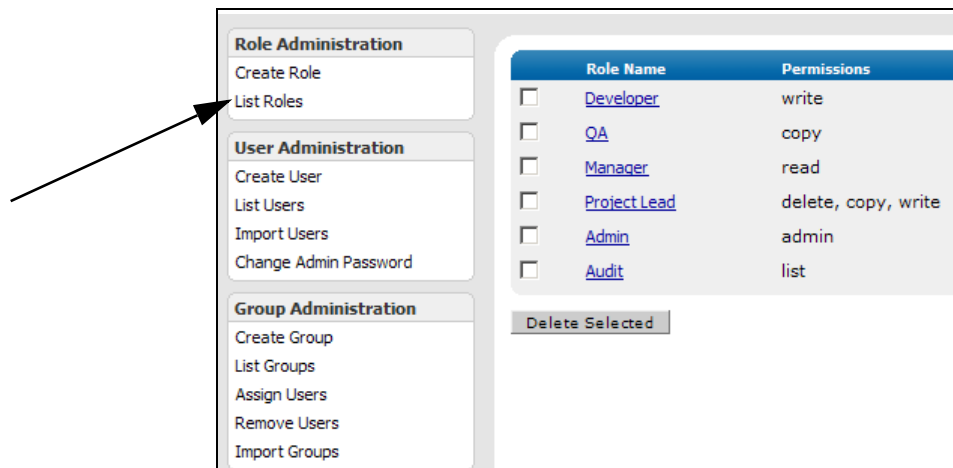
Role Administration
Create Role
List Roles

User Administration
Create User
List Users
Import Users
Change Admin Password

Group Administration
Create Group
List Groups
Assign Users
Remove Users
Import Groups

| | Role Name | Permissions |
|---|---|---|
| ☐ | Developer | write |
| ☐ | QA | copy |
| ☐ | Manager | read |
| ☐ | Project Lead | delete, copy, write |
| ☐ | Admin | admin |
| ☐ | Audit | list |

Delete Selected